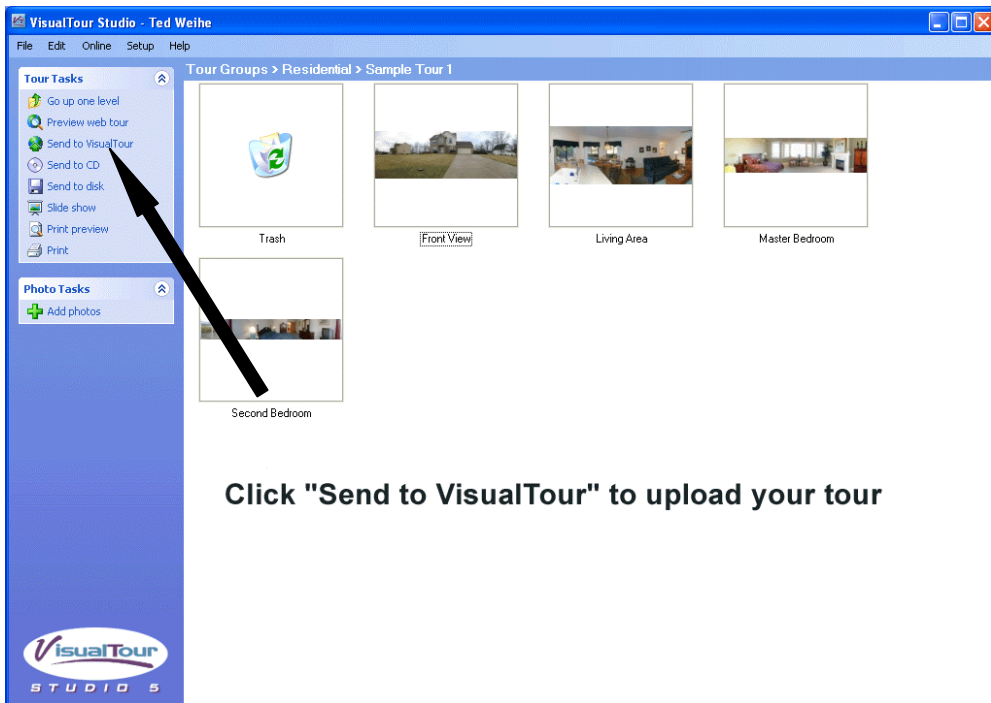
VisualTour Studio - Ted Weihe

File Edit Online Setup Help

Tour Tasks

Go up one level
Preview web tour
Send to VisualTour
Send to CD
Send to disk
Slide show
Print preview
Print

Photo Tasks

Add photos

Tour Groups > Residential > Sample Tour 1

Trash

Front View

Living Area

Master Bedroom

Second Bedroom

Click "Send to VisualTour" to upload your tour

VisualTour STUDIO 5